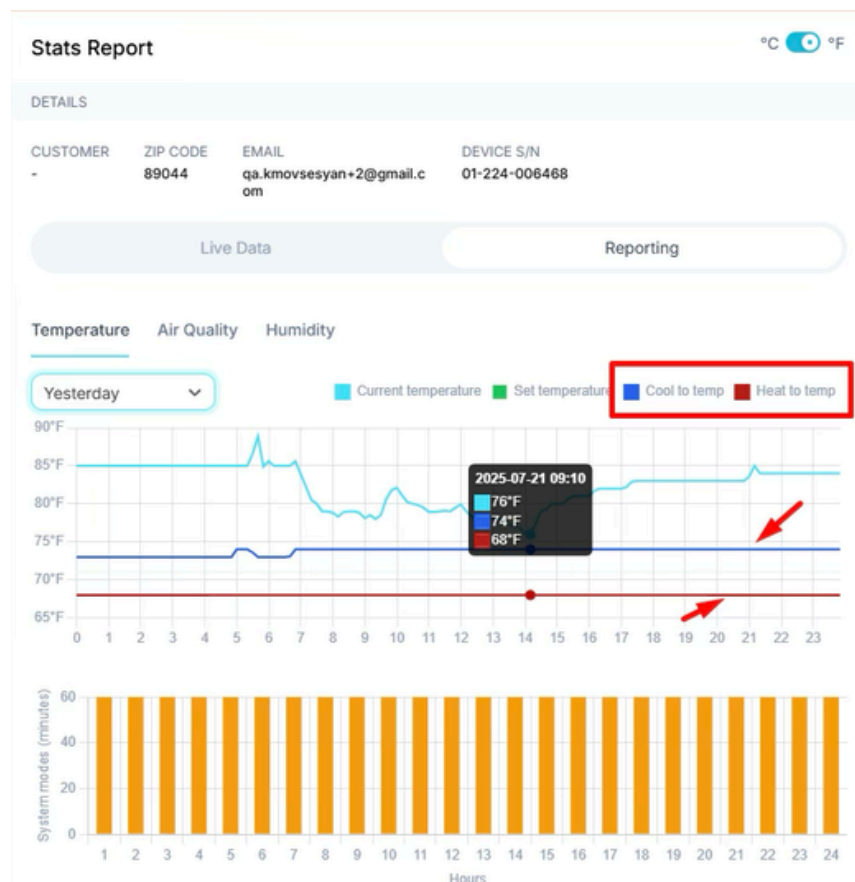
Stats Report

°C °F

DETAILS

CUSTOMER
-

ZIP CODE
89044

EMAIL
qa.kmovsesyan+2@gmail.com

DEVICE S/N
01-224-006468

Live Data

Reporting

Temperature Air Quality Humidity

Yesterday

Current temperature Set temperature Cool to temp Heat to temp

90°F
85°F
80°F
75°F
70°F
65°F

2025-07-21 09:10
76°F
74°F
68°F

0 1 2 3 4 5 6 7 8 9 10 11 12 13 14 15 16 17 18 19 20 21 22 23

System modes (minutes)

60
40
20
0

1 2 3 4 5 6 7 8 9 10 11 12 13 14 15 16 17 18 19 20 21 22 23 24

Hours